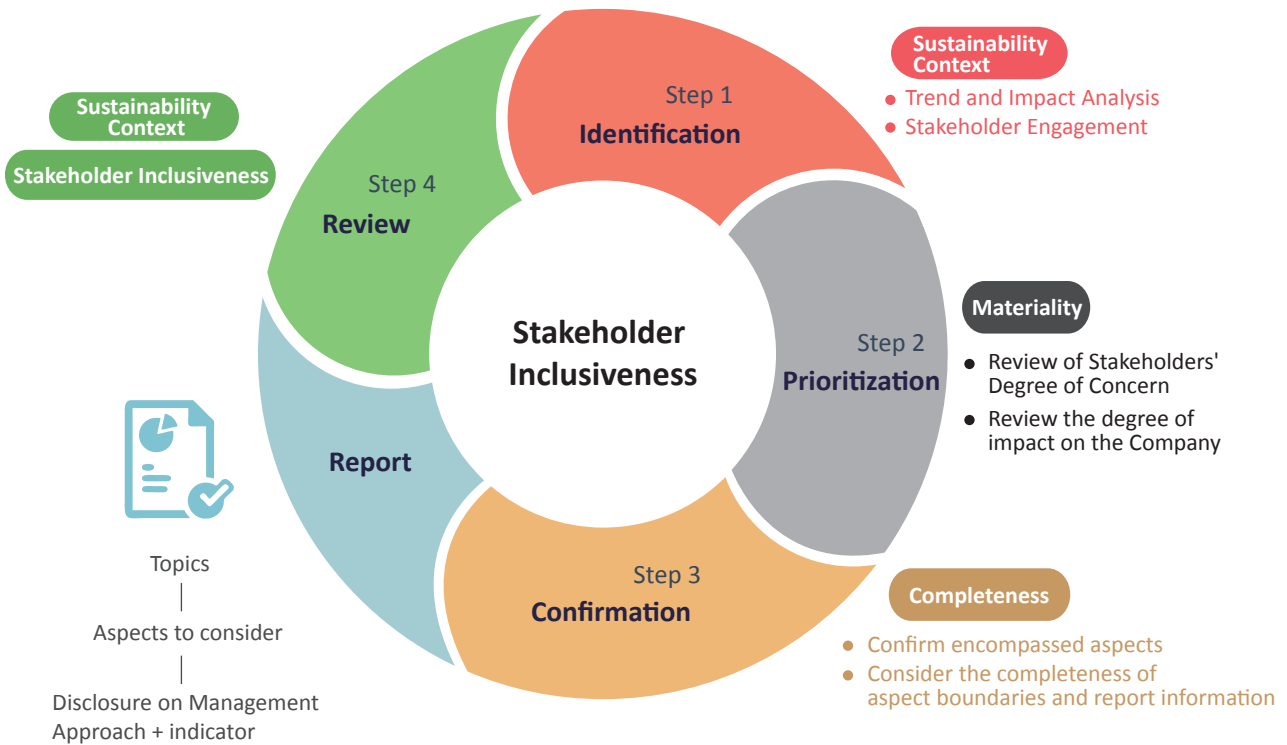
Sustainability Context

Stakeholder Inclusiveness

Step 4
Review

Step 1
Identification

Sustainability Context

- Trend and Impact Analysis
- Stakeholder Engagement

Stakeholder Inclusiveness

Materiality

Step 2
Prioritization

- Review of Stakeholders' Degree of Concern
- Review the degree of impact on the Company

Report

Topics
|
Aspects to consider
|
Disclosure on Management Approach + indicator

Step 3
Confirmation

Completeness

- Confirm encompassed aspects
- Consider the completeness of aspect boundaries and report information